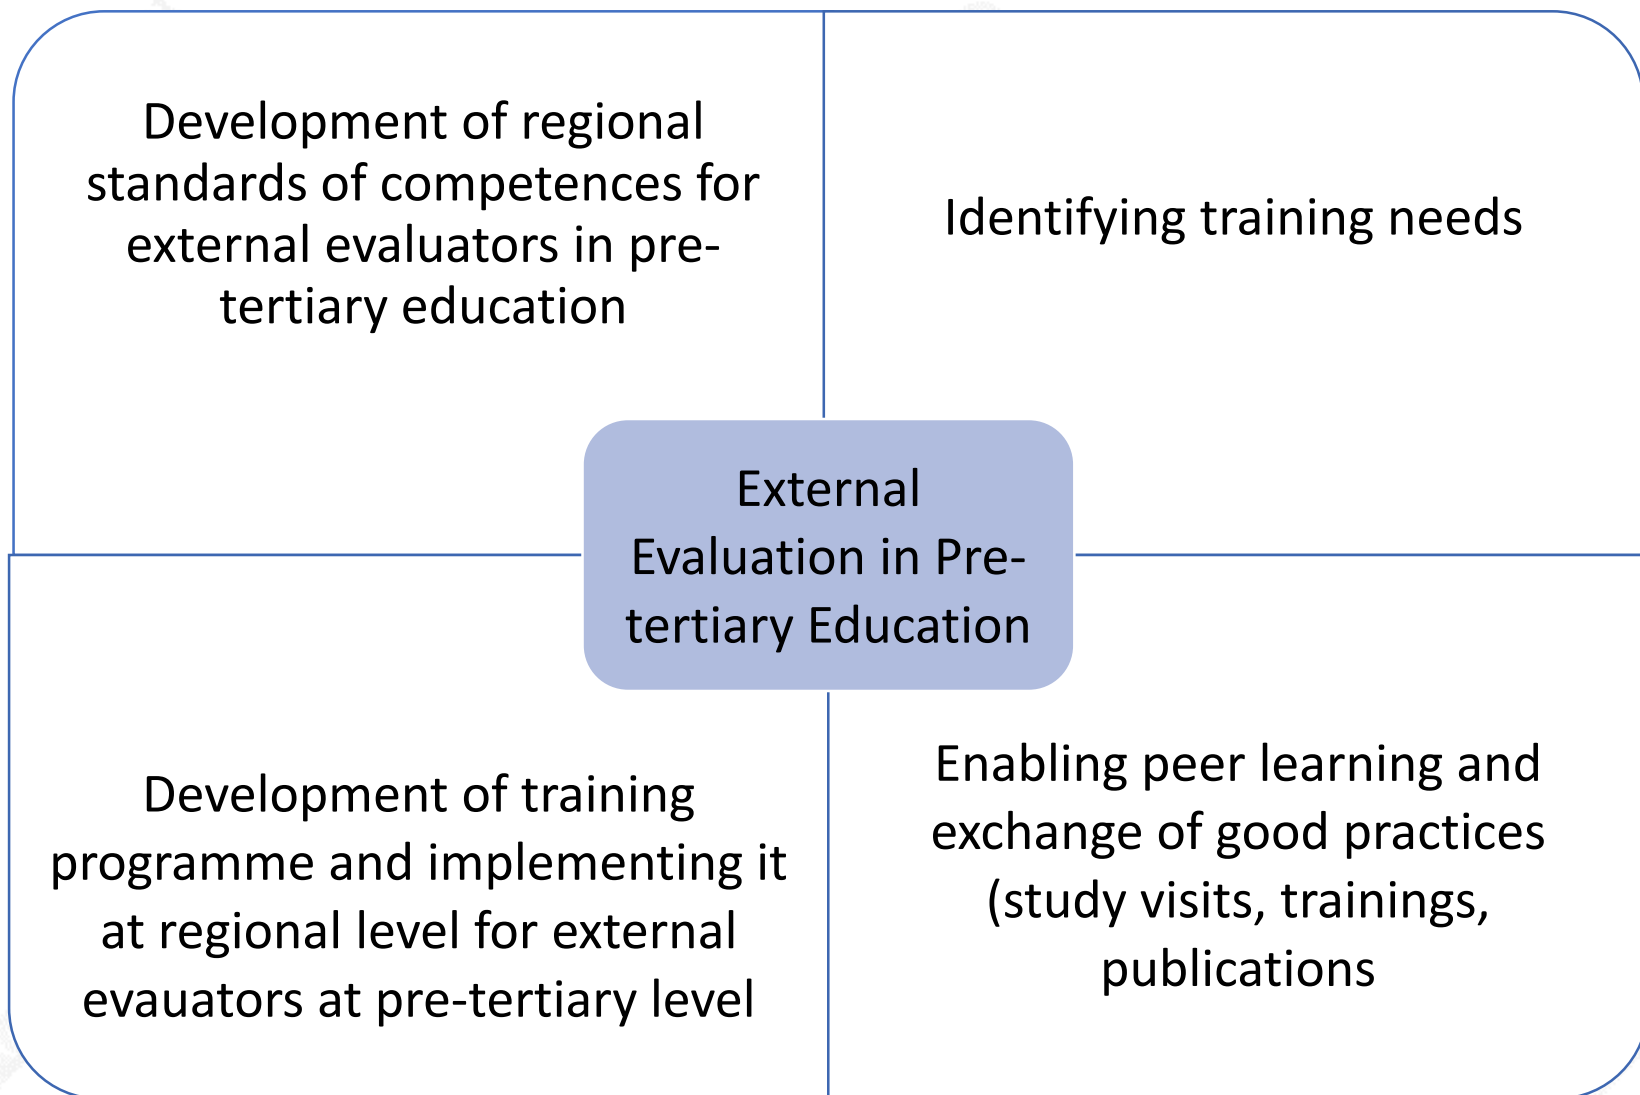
Development of regional standards of competences for external evaluators in pre-tertiary education

Identifying training needs

External Evaluation in Pre-tertiary Education

Development of training programme and implementing it at regional level for external evauators at pre-tertiary level

Enabling peer learning and exchange of good practices (study visits, trainings, publications